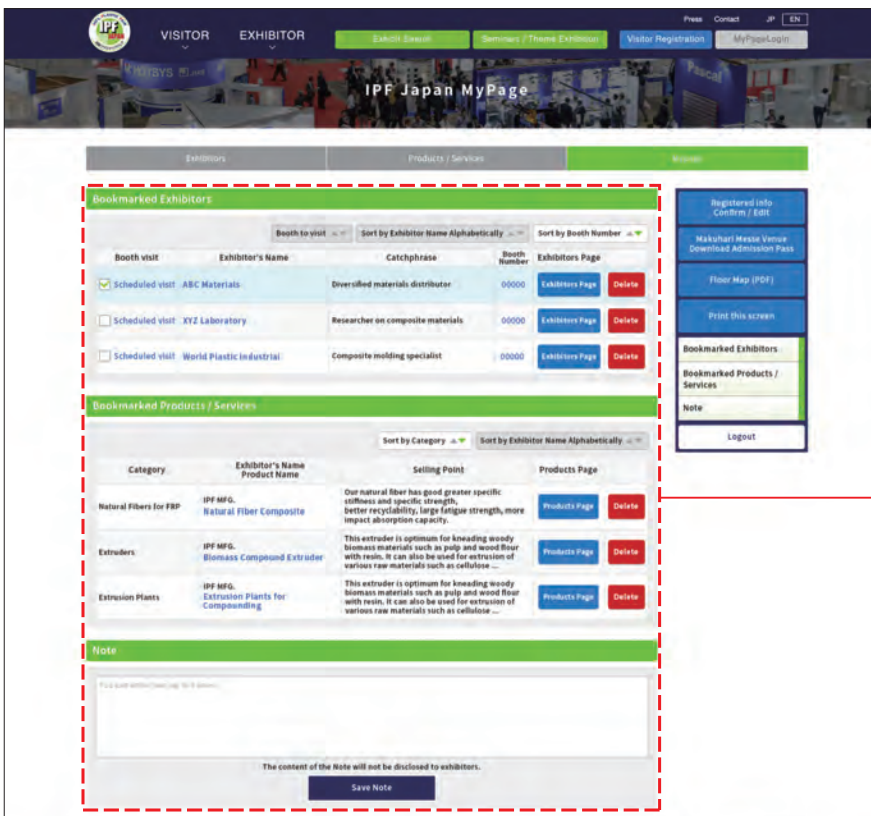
IPF

VISITOR EXHIBITOR

Exhibit Search | Seminars / Theme Exhibition | Visitor Registration | MyPageLogin

Press Contact JP EN

IPF Japan MyPage

Exhibitors | Products / Services | Bookmark

Bookmarked Exhibitors

Booth to visit | Sort by Exhibitor Name Alphabetically | Sort by Booth Number

| Booth visit | Exhibitor's Name | Catchphrase | Booth Number | Exhibitors Page | |
|---|---|---|---|---|---|
| Scheduled visit | ABC Materials | Diversified materials distributor | 00000 | Exhibitors Page | Delete |
| Scheduled visit | XYZ Laboratory | Researcher on composite materials | 00000 | Exhibitors Page | Delete |
| Scheduled visit | World Plastic Industrial | Composite molding specialist | 00000 | Exhibitors Page | Delete |

Bookmarked Products / Services

Sort by Category | Sort by Exhibitor Name Alphabetically

| Category | Exhibitor's Name Product Name | Selling Point | Products Page | |
|---|---|---|---|---|
| Natural Fibers for FRP | IPF MFG. Natural Fiber Composite | Our natural fiber has good greater specific stiffness and specific strength, better recyclability, large fatigue strength, more impact absorption capacity. | Products Page | Delete |
| Extruders | IPF MFG. Biomass Compound Extruder | This extruder is optimum for kneading woody biomass materials such as pulp and wood flour with resin. It can also be used for extrusion of various raw materials such as cellulose ... | Products Page | Delete |
| Extrusion Plants | IPF MFG. Extrusion Plants for Compounding | This extruder is optimum for kneading woody biomass materials such as pulp and wood flour with resin. It can also be used for extrusion of various raw materials such as cellulose ... | Products Page | Delete |

Note

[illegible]

The content of the Note will not be disclosed to exhibitors.

Save Note

Registered info Confirm / Edit

Makuhari Messe Venue Download Admission Pass

Floor Map (PDF)

Print this screen

Bookmarked Exhibitors

Bookmarked Products / Services

Note

Logout